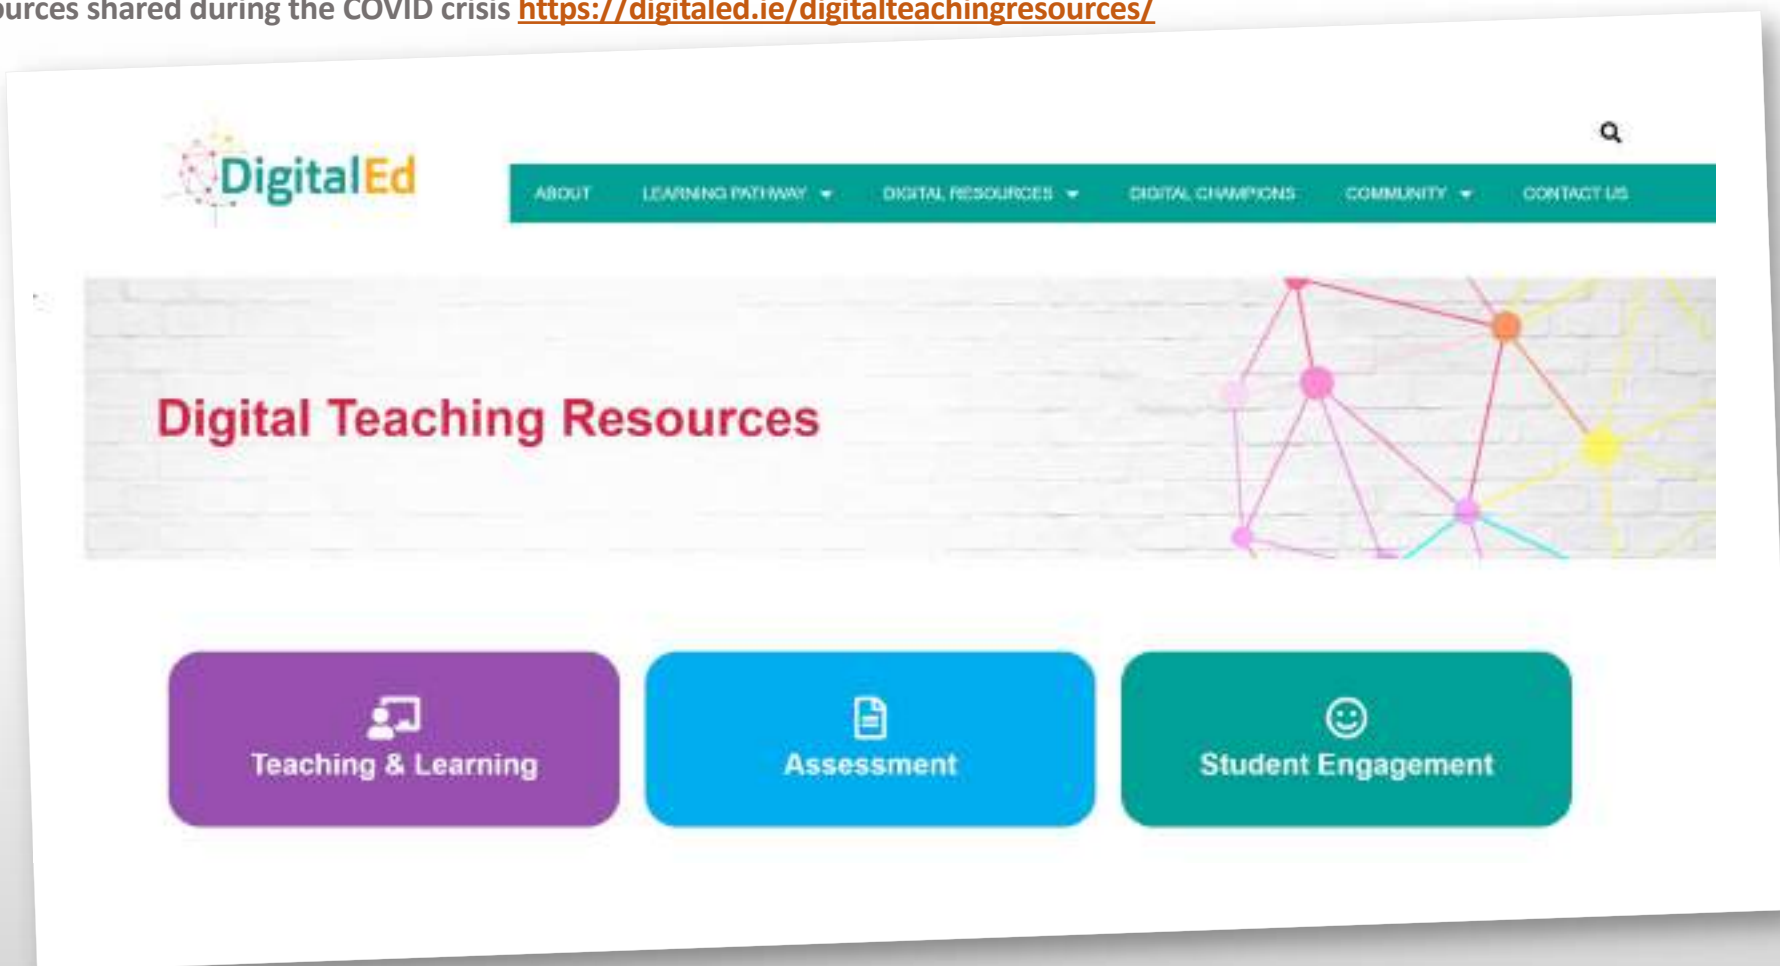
urces shared during the COVID crisis https://digitaled.ie/digitalteachingresources/

DigitalEd

ABOUT LEARNING PATHWAY DIGITAL RESOURCES DIGITAL CHAMPIONS COMMUNITY CONTACT US

Digital Teaching Resources

Teaching & Learning

Assessment

Student Engagement